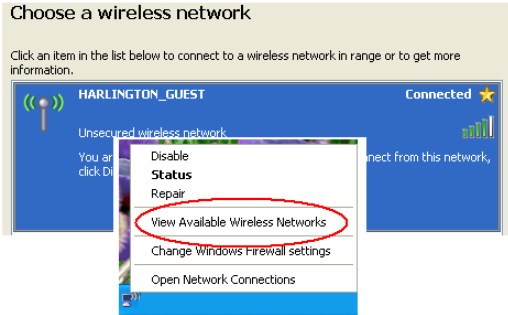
Choose a wireless network

Click an item in the list below to connect to a wireless network in range or to get more information.

HARLINGTON_GUEST

Connected

Unsecured wireless network

You ar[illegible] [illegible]nnect from this network, click D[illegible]

Disable
Status
Repair
View Available Wireless Networks
Change Windows Firewall settings
Open Network Connections